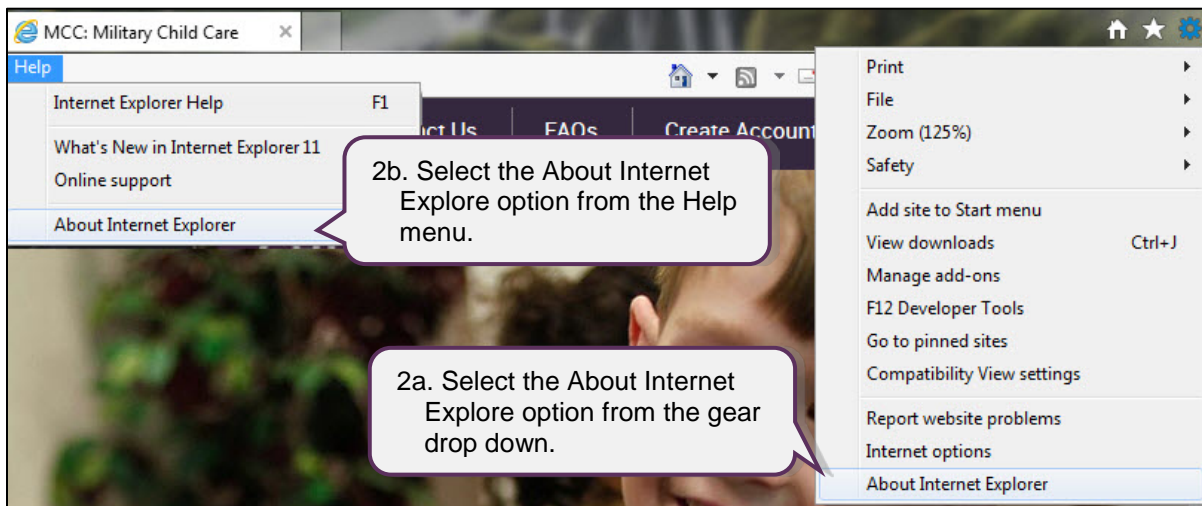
MCC: Military Child Care ×

Help

Internet Explorer Help F1

What's New in Internet Explorer 11

Online support

About Internet Explorer

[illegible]ct Us FAQs Create Account

2b. Select the About Internet Explore option from the Help menu.

Print

File

Zoom (125%)

Safety

Add site to Start menu

View downloads Ctrl+J

Manage add-ons

F12 Developer Tools

Go to pinned sites

Compatibility View settings

Report website problems

Internet options

About Internet Explorer

2a. Select the About Internet Explore option from the gear drop down.